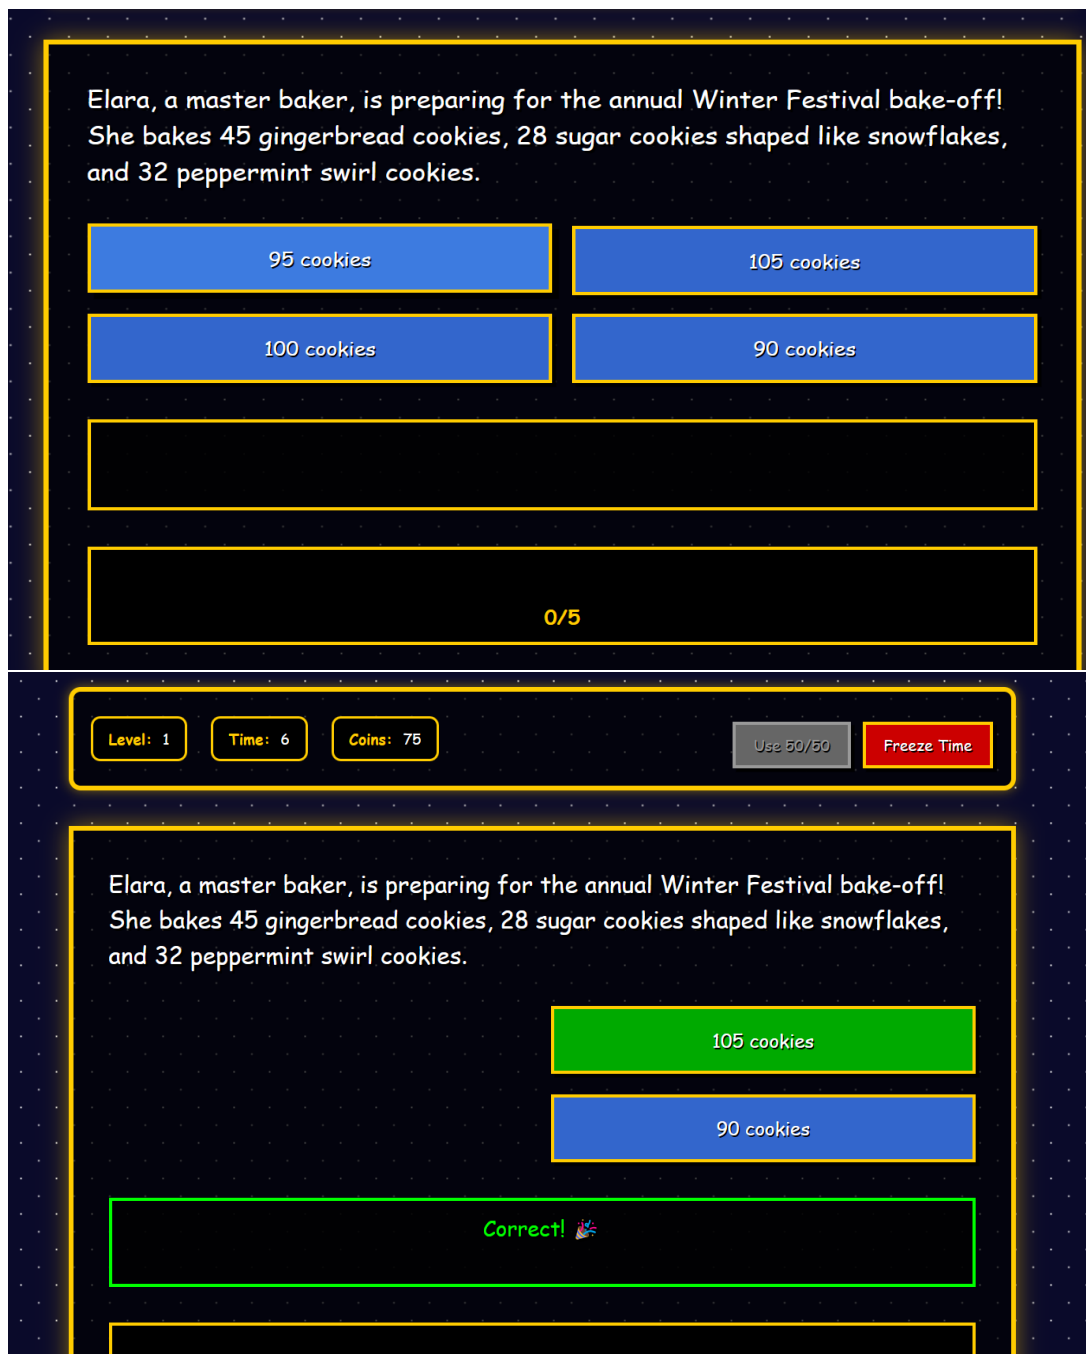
Elara, a master baker, is preparing for the annual Winter Festival bake-off! She bakes 45 gingerbread cookies, 28 sugar cookies shaped like snowflakes, and 32 peppermint swirl cookies.

95 cookies

105 cookies

100 cookies

90 cookies

0/5

Level: 1

Time: 6

Coins: 75

Use 50/50

Freeze Time

Elara, a master baker, is preparing for the annual Winter Festival bake-off! She bakes 45 gingerbread cookies, 28 sugar cookies shaped like snowflakes, and 32 peppermint swirl cookies.

105 cookies

90 cookies

Correct! 🎉